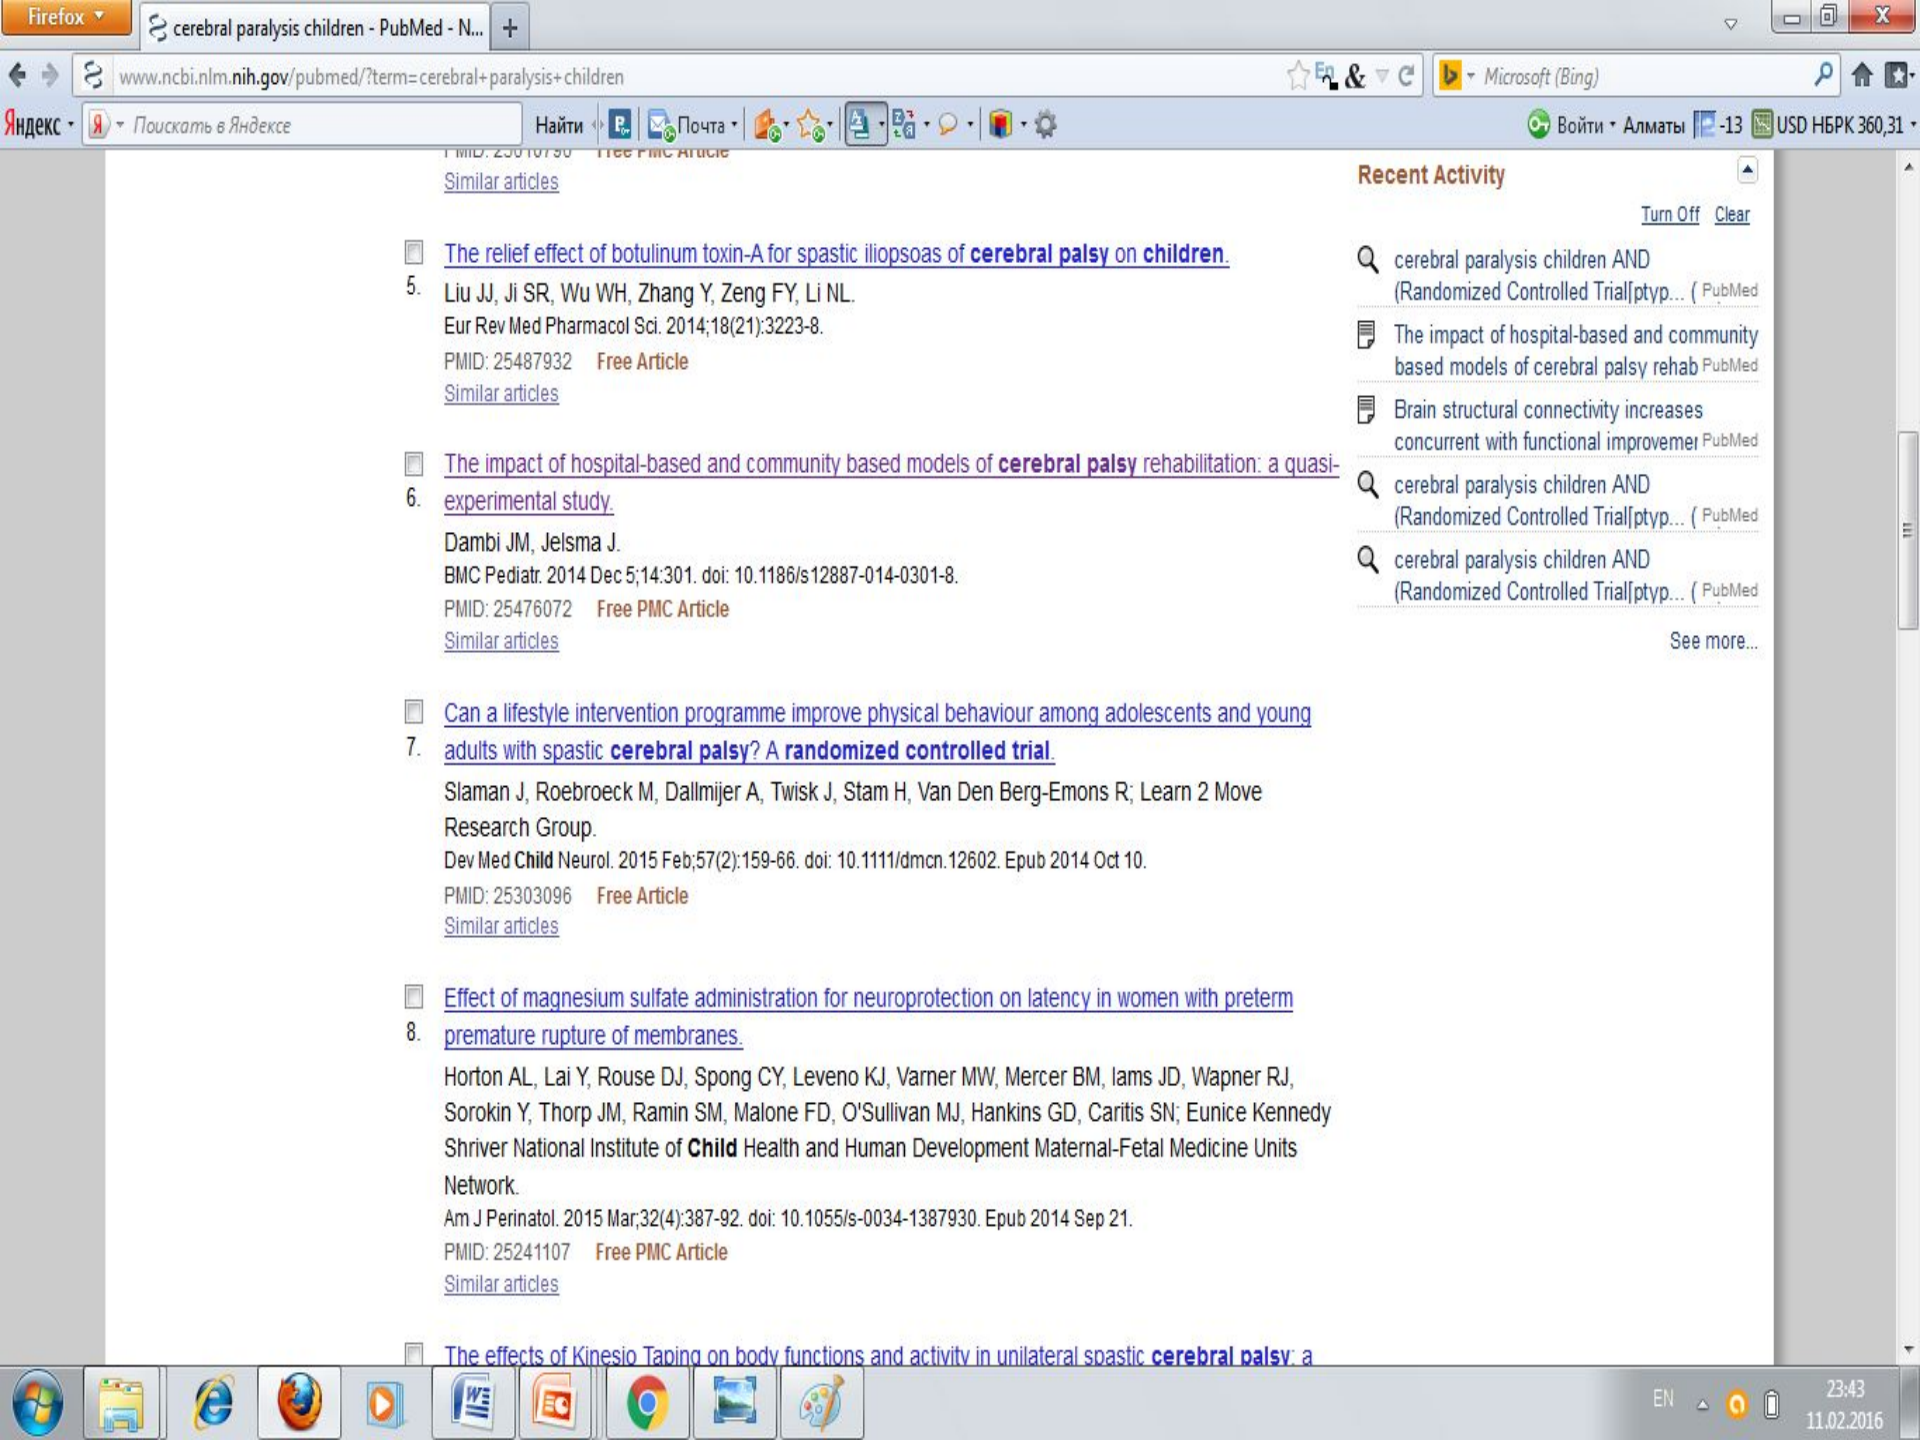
Firefox

cerebral paralysis children - PubMed - N...

www.ncbi.nlm.nih.gov/pubmed/?term=cerebral+paralysis+children

Microsoft (Bing)

Яндекс Поискать в Яндексе Найти Почта Войти Алматы -13 USD НБРК 360,31

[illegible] Free PMC Article
Similar articles

5. The relief effect of botulinum toxin-A for spastic iliopsoas of cerebral palsy on children.
Liu JJ, Ji SR, Wu WH, Zhang Y, Zeng FY, Li NL.
Eur Rev Med Pharmacol Sci. 2014;18(21):3223-8.
PMID: 25487932 Free Article
Similar articles

6. The impact of hospital-based and community based models of cerebral palsy rehabilitation: a quasi-experimental study.
Dambi JM, Jelsma J.
BMC Pediatr. 2014 Dec 5;14:301. doi: 10.1186/s12887-014-0301-8.
PMID: 25476072 Free PMC Article
Similar articles

7. Can a lifestyle intervention programme improve physical behaviour among adolescents and young adults with spastic cerebral palsy? A randomized controlled trial.
Slaman J, Roebroeck M, Dallmijer A, Twisk J, Stam H, Van Den Berg-Emons R; Learn 2 Move Research Group.
Dev Med Child Neurol. 2015 Feb;57(2):159-66. doi: 10.1111/dmcn.12602. Epub 2014 Oct 10.
PMID: 25303096 Free Article
Similar articles

8. Effect of magnesium sulfate administration for neuroprotection on latency in women with preterm premature rupture of membranes.
Horton AL, Lai Y, Rouse DJ, Spong CY, Leveno KJ, Varner MW, Mercer BM, Iams JD, Wapner RJ, Sorokin Y, Thorp JM, Ramin SM, Malone FD, O'Sullivan MJ, Hankins GD, Caritis SN; Eunice Kennedy Shriver National Institute of Child Health and Human Development Maternal-Fetal Medicine Units Network.
Am J Perinatol. 2015 Mar;32(4):387-92. doi: 10.1055/s-0034-1387930. Epub 2014 Sep 21.
PMID: 25241107 Free PMC Article
Similar articles

The effects of Kinesio Taping on body functions and activity in unilateral spastic cerebral palsy: a

Recent Activity
Turn Off Clear
cerebral paralysis children AND (Randomized Controlled Trial[ptyp... ( PubMed
The impact of hospital-based and community based models of cerebral palsy rehab PubMed
Brain structural connectivity increases concurrent with functional improvemer PubMed
cerebral paralysis children AND (Randomized Controlled Trial[ptyp... ( PubMed
cerebral paralysis children AND (Randomized Controlled Trial[ptyp... ( PubMed
See more...

EN 23:43 11.02.2016